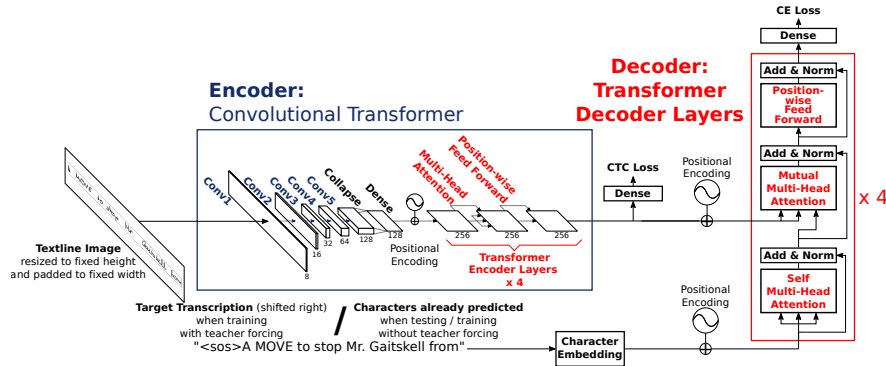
CE Loss

Dense

Add & Norm

Position-wise Feed Forward

Encoder: Convolutional Transformer

Decoder: Transformer Decoder Layers

Add & Norm

Mutual Multi-Head Attention

x 4

CTC Loss

Dense

Positional Encoding

Conv1

Conv2

Conv3

Conv4

Conv5

Collapse

Dense

Multi-Head Attention

Position-wise Feed Forward

8

16

32

64

128

128

256

256

256

Positional Encoding

Transformer Encoder Layers x 4

Textline Image resized to fixed height and padded to fixed width

Add & Norm

Self Multi-Head Attention

Positional Encoding

Target Transcription (shifted right) when training with teacher forcing

/

Characters already predicted when testing / training without teacher forcing

"<sos>A MOVE to stop Mr. Gaitskell from"

Character Embedding